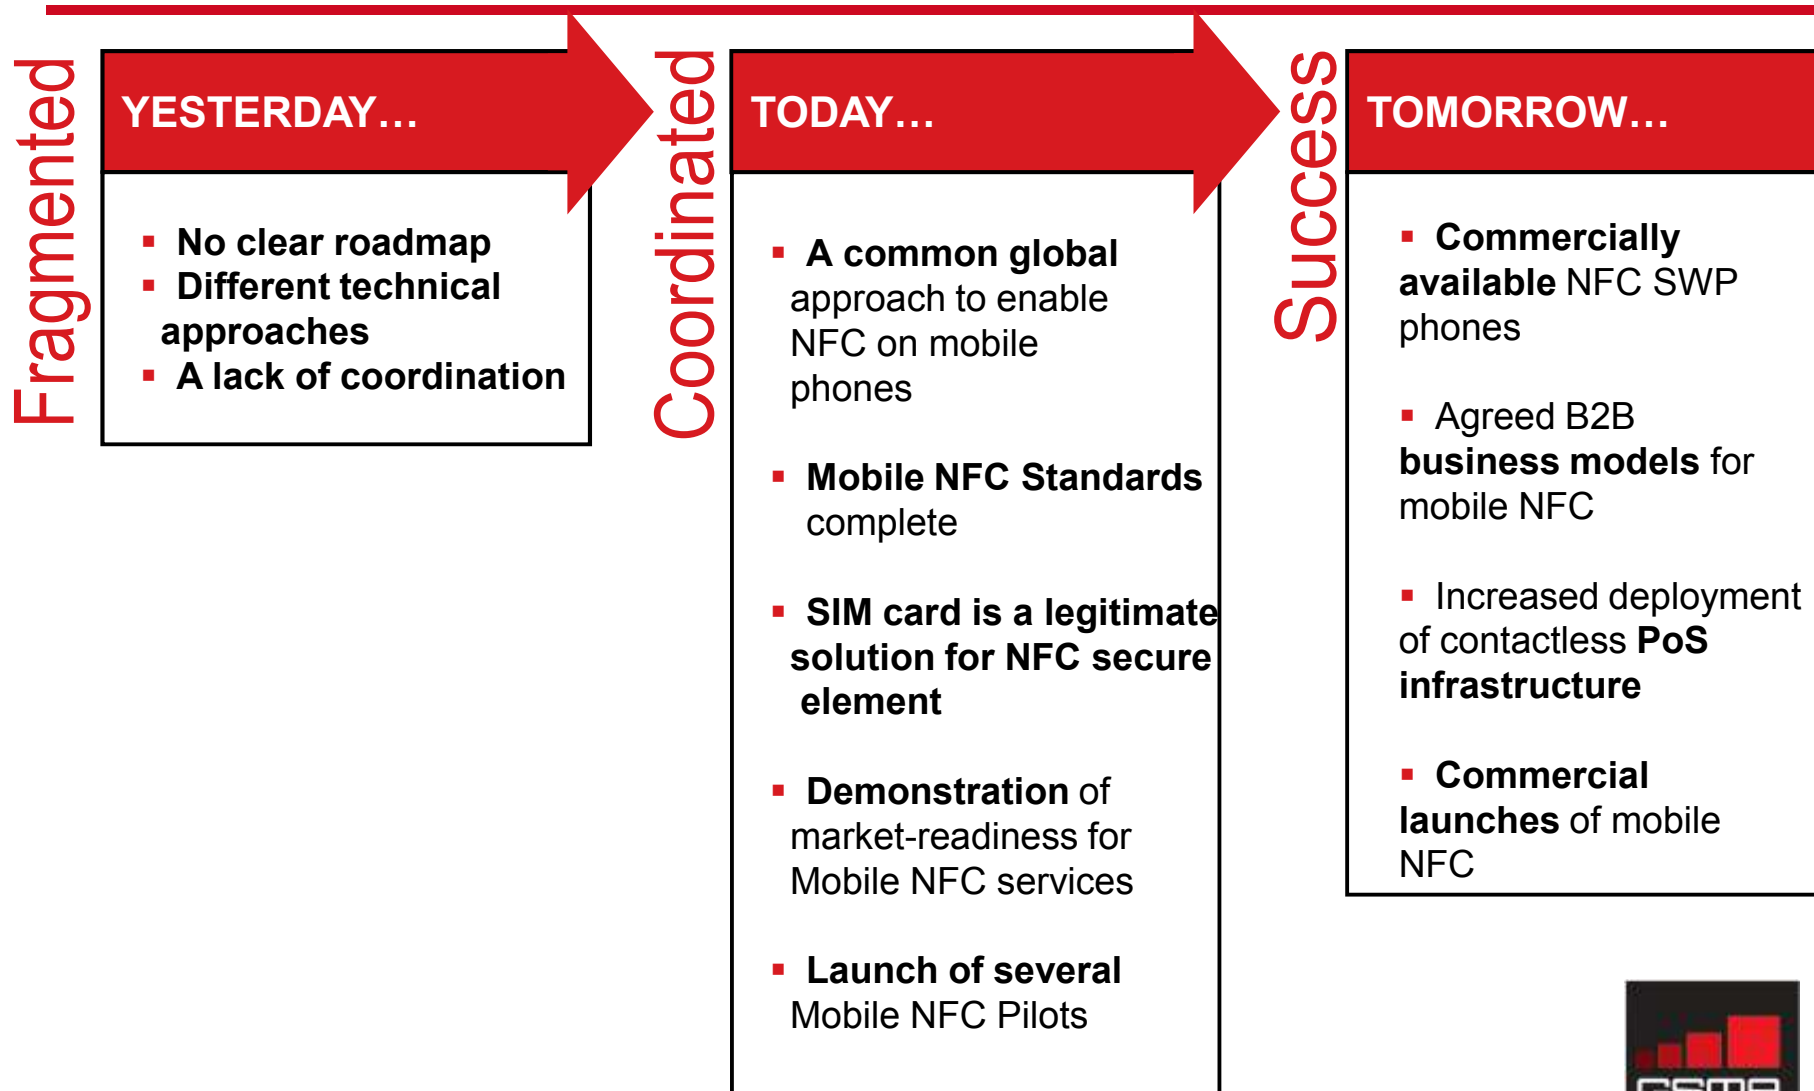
Fragmented

YESTERDAY…

- No clear roadmap
- Different technical approaches
- A lack of coordination

Coordinated

TODAY…

- A common global approach to enable NFC on mobile phones
- Mobile NFC Standards complete
- SIM card is a legitimate solution for NFC secure element
- Demonstration of market-readiness for Mobile NFC services
- Launch of several Mobile NFC Pilots

Success

TOMORROW…

- Commercially available NFC SWP phones
- Agreed B2B business models for mobile NFC
- Increased deployment of contactless PoS infrastructure
- Commercial launches of mobile NFC

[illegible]